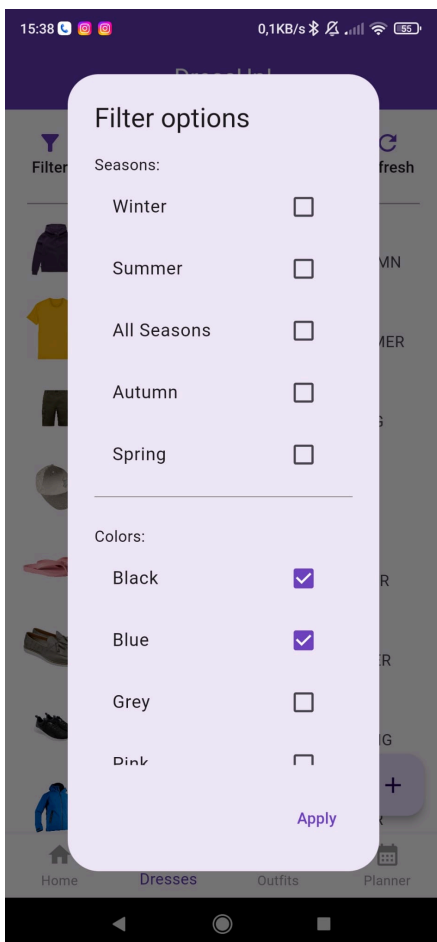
15:38

0,1KB/s

55

Filter

fresh

MN

MER

R

ER

G

Filter options

Seasons:

Winter

Summer

All Seasons

Autumn

Spring

Colors:

Black

Blue

Grey

Pink

Apply

+

Home

Dresses

Outfits

Planner